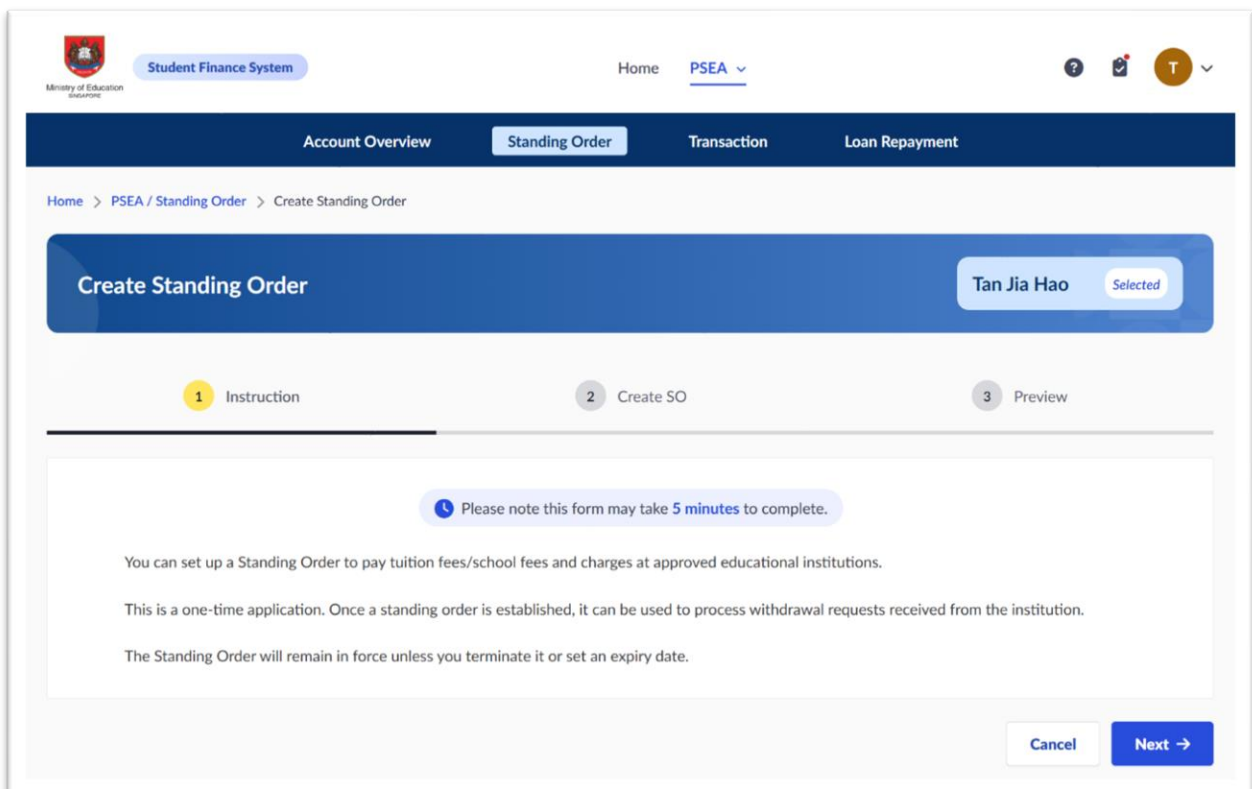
Ministry of Education
SINGAPORE

Student Finance System

Home PSEA

T

Account Overview Standing Order Transaction Loan Repayment

Home > PSEA / Standing Order > Create Standing Order

Create Standing Order

Tan Jia Hao Selected

1 Instruction

2 Create SO

3 Preview

Please note this form may take 5 minutes to complete.

You can set up a Standing Order to pay tuition fees/school fees and charges at approved educational institutions.

This is a one-time application. Once a standing order is established, it can be used to process withdrawal requests received from the institution.

The Standing Order will remain in force unless you terminate it or set an expiry date.

Cancel

Next →